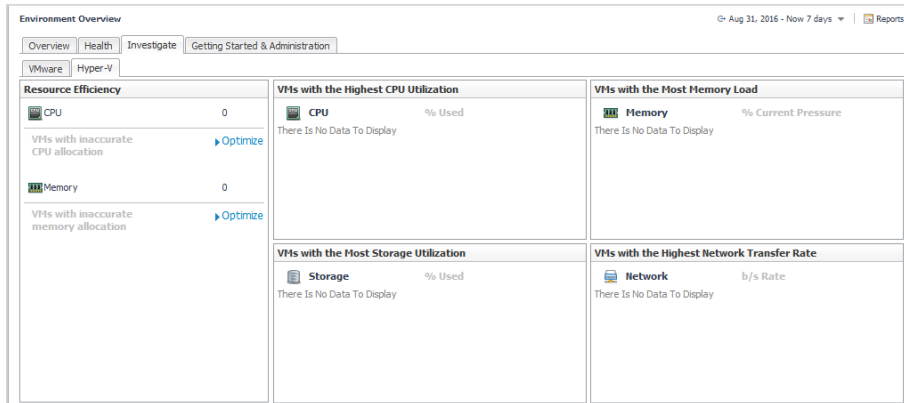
Environment Overview

Aug 31, 2016 - Now 7 days

Reports

Overview | Health | Investigate | Getting Started & Administration

VMware | Hyper-V

Resource Efficiency

CPU 0

VMs with inaccurate CPU allocation

Optimize

Memory 0

VMs with inaccurate memory allocation

Optimize

VMs with the Highest CPU Utilization

CPU % Used

There Is No Data To Display

VMs with the Most Memory Load

Memory % Current Pressure

There Is No Data To Display

VMs with the Most Storage Utilization

Storage % Used

There Is No Data To Display

VMs with the Highest Network Transfer Rate

Network b/s Rate

There Is No Data To Display